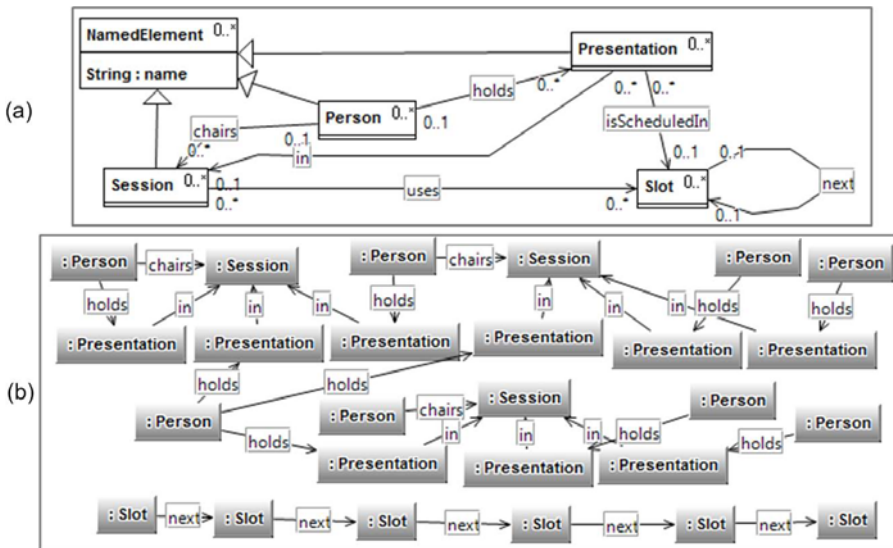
(a)

NamedElement 0..*

String : name

Presentation 0..*

holds

0..*

Person 0..*

0..1

chairs

0..1

0..*

in

0..* 0..*

isScheduledIn

0..1

0..1

next

Session 0..*

0..1

0..*

uses

0..*

Slot 0..*

0..1

(b)

: Person

chairs

: Session

holds

in

in

in

: Presentation

: Presentation

: Presentation

: Person

chairs

: Session

holds

in

: Presentation

in

: Person

in

holds

: Person

holds

: Presentation

: Presentation

holds

holds

: Person

holds

: Person

chairs

: Session

in

in

in

holds

: Person

holds

: Person

: Presentation

: Presentation

: Presentation

: Slot

next

: Slot

next

: Slot

next

: Slot

next

: Slot

next

: Slot